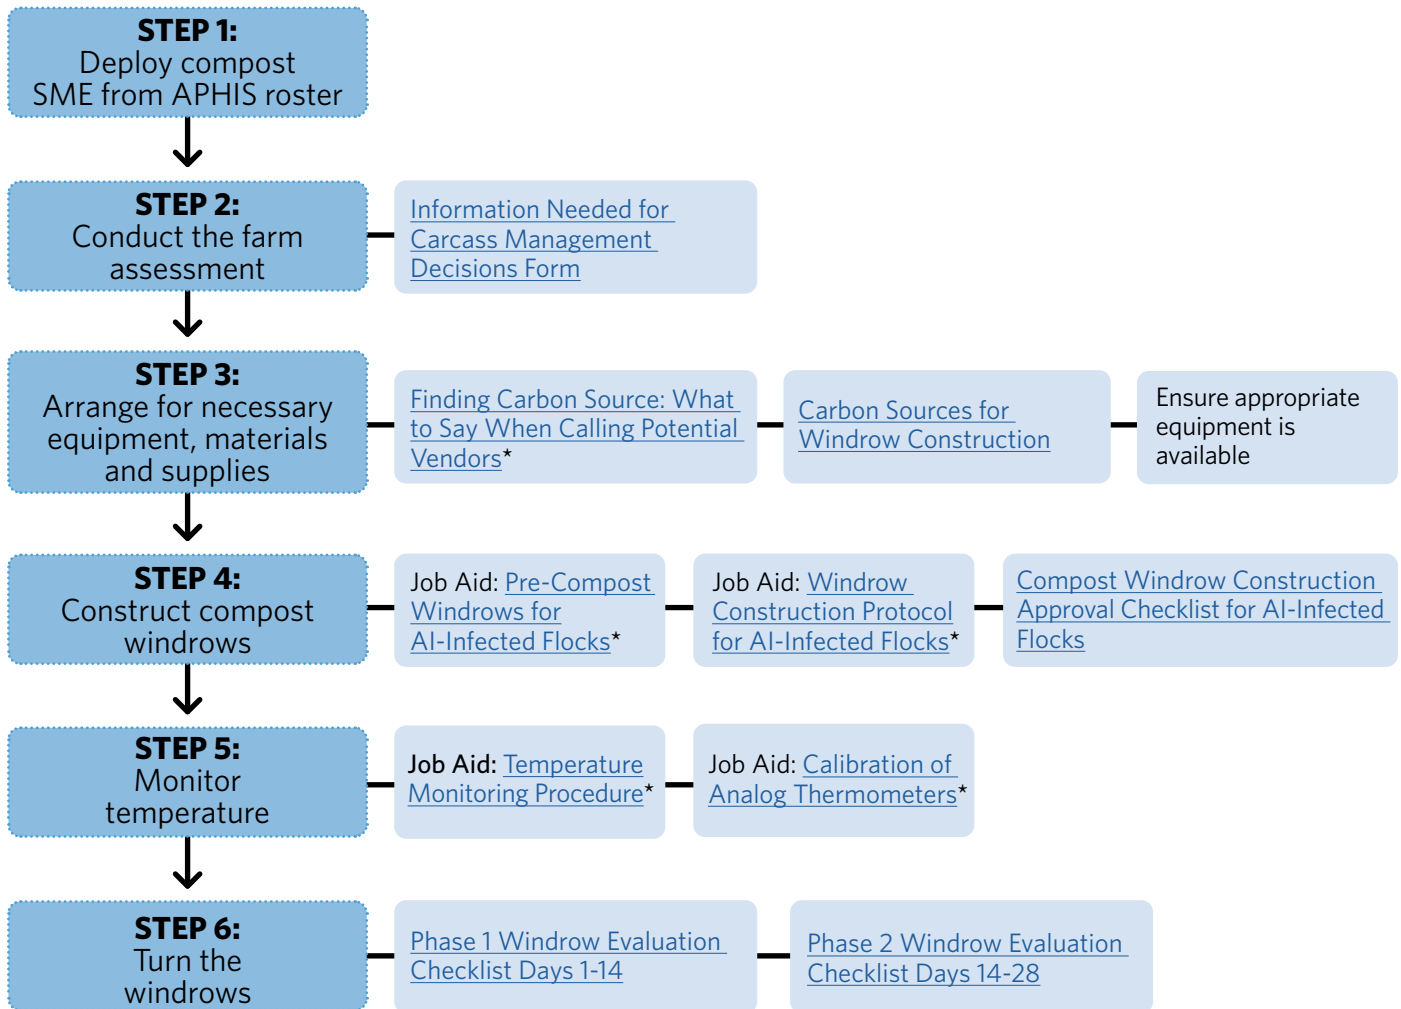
STEP 1:
Deploy compost SME from APHIS roster

STEP 2:
Conduct the farm assessment

Information Needed for Carcass Management Decisions Form

STEP 3:
Arrange for necessary equipment, materials and supplies

Finding Carbon Source: What to Say When Calling Potential Vendors*

Carbon Sources for Windrow Construction

Ensure appropriate equipment is available

STEP 4:
Construct compost windows

Job Aid: Pre-Compost Windrows for AI-Infected Flocks*

Job Aid: Windrow Construction Protocol for AI-Infected Flocks*

Compost Windrow Construction Approval Checklist for AI-Infected Flocks

STEP 5:
Monitor temperature

Job Aid: Temperature Monitoring Procedure*

Job Aid: Calibration of Analog Thermometers*

STEP 6:
Turn the windrows

Phase 1 Windrow Evaluation Checklist Days 1-14

Phase 2 Windrow Evaluation Checklist Days 14-28